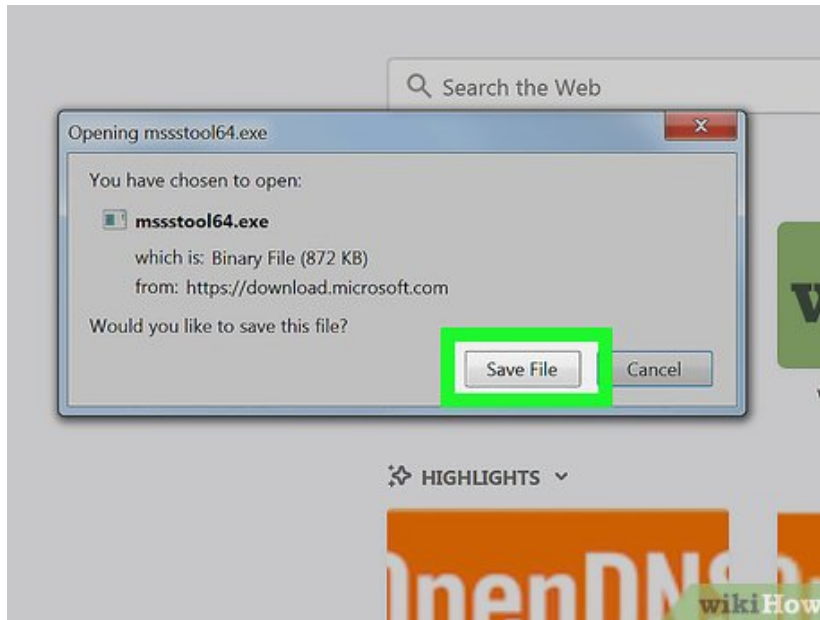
Search the Web

Opening mssstool64.exe

You have chosen to open:

mssstool64.exe

which is: Binary File (872 KB)

from: https://download.microsoft.com

Would you like to save this file?

Save File

Cancel

HIGHLIGHTS

OpenDNS

wikiHow